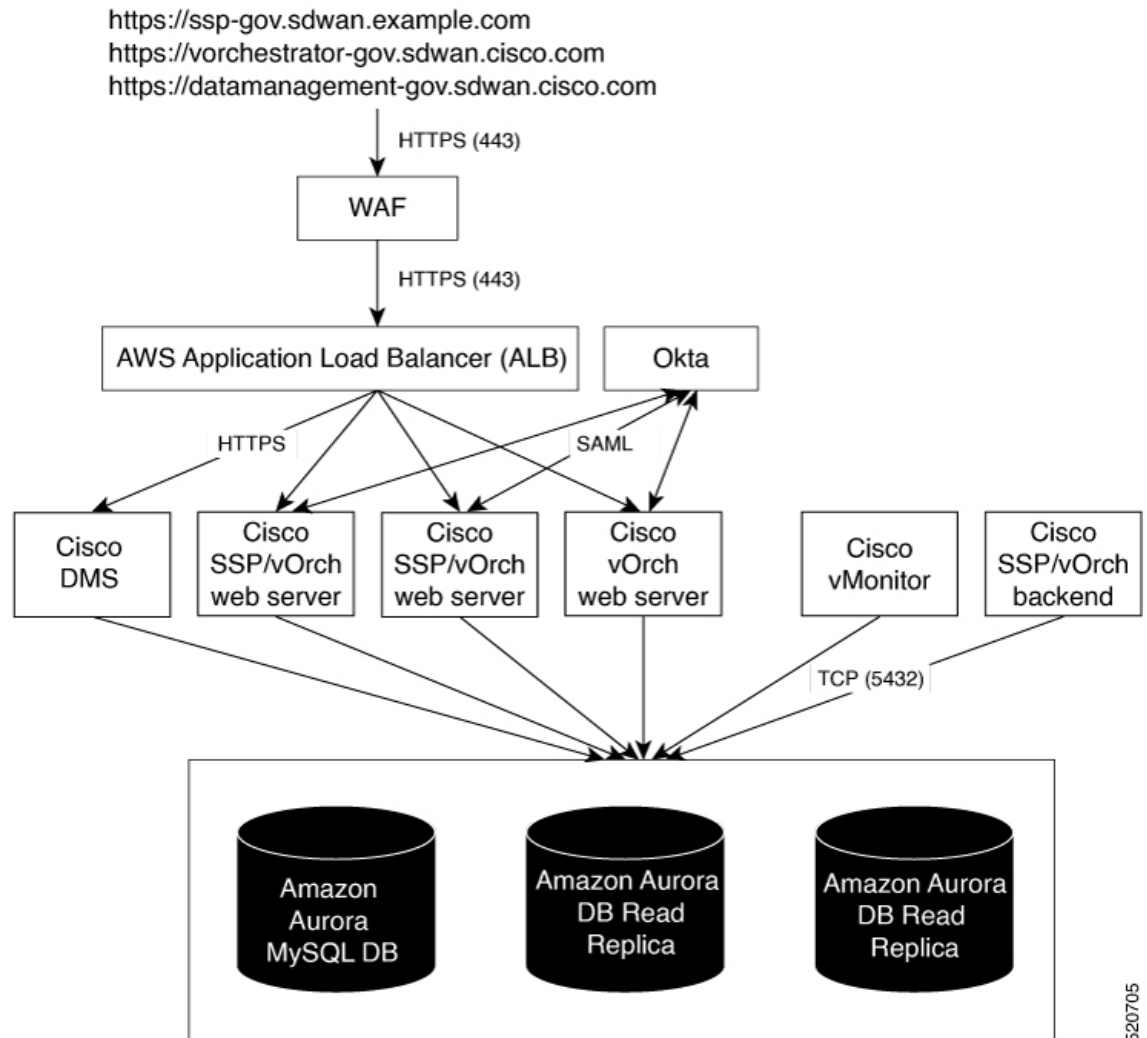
https://ssp-gov.sdwan.example.com
https://vorchestrator-gov.sdwan.cisco.com
https://datamanagement-gov.sdwan.cisco.com

HTTPS (443)

WAF

HTTPS (443)

AWS Application Load Balancer (ALB)

Okta

HTTPS

SAML

Cisco DMS

Cisco SSP/vOrch web server

Cisco SSP/vOrch web server

Cisco vOrch web server

Cisco vMonitor

Cisco SSP/vOrch backend

TCP (5432)

Amazon Aurora MySQL DB

Amazon Aurora DB Read Replica

Amazon Aurora DB Read Replica

520705